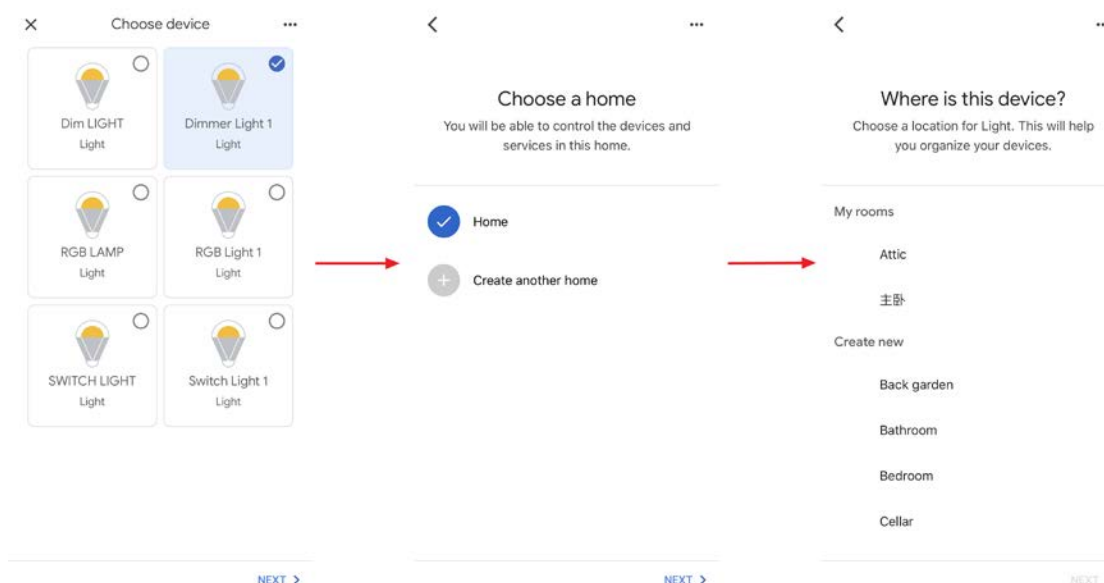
×
Choose device
...

Dim LIGHT
Light

Dimmer Light 1
Light

RGB LAMP
Light

RGB Light 1
Light

SWITCH LIGHT
Light

Switch Light 1
Light

NEXT >

<
...

Choose a home
You will be able to control the devices and services in this home.

Home

Create another home

NEXT >

<
..

Where is this device?
Choose a location for Light. This will help you organize your devices.

My rooms

Attic

主卧

Create new

Back garden

Bathroom

Bedroom

Cellar

NEXT